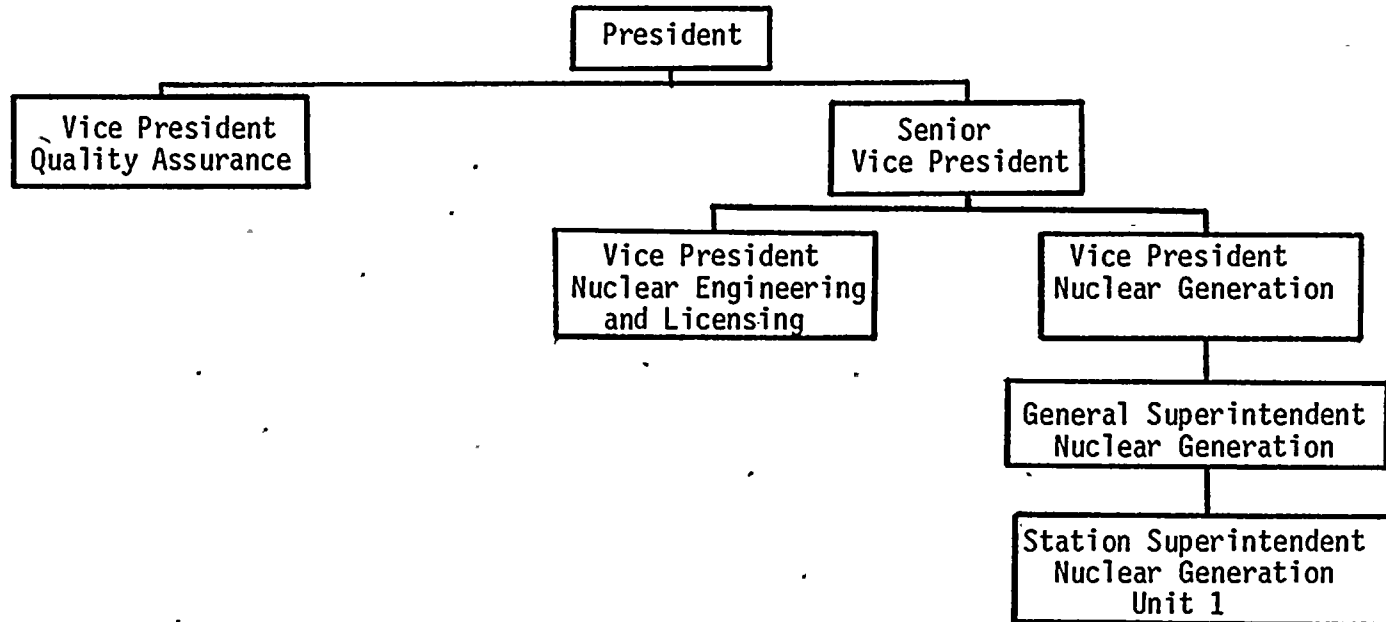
President

Vice President
Quality Assurance

Senior
Vice President

Vice President
Nuclear Engineering
and Licensing

Vice President
Nuclear Generation

General Superintendent
Nuclear Generation

Station Superintendent
Nuclear Generation
Unit 1